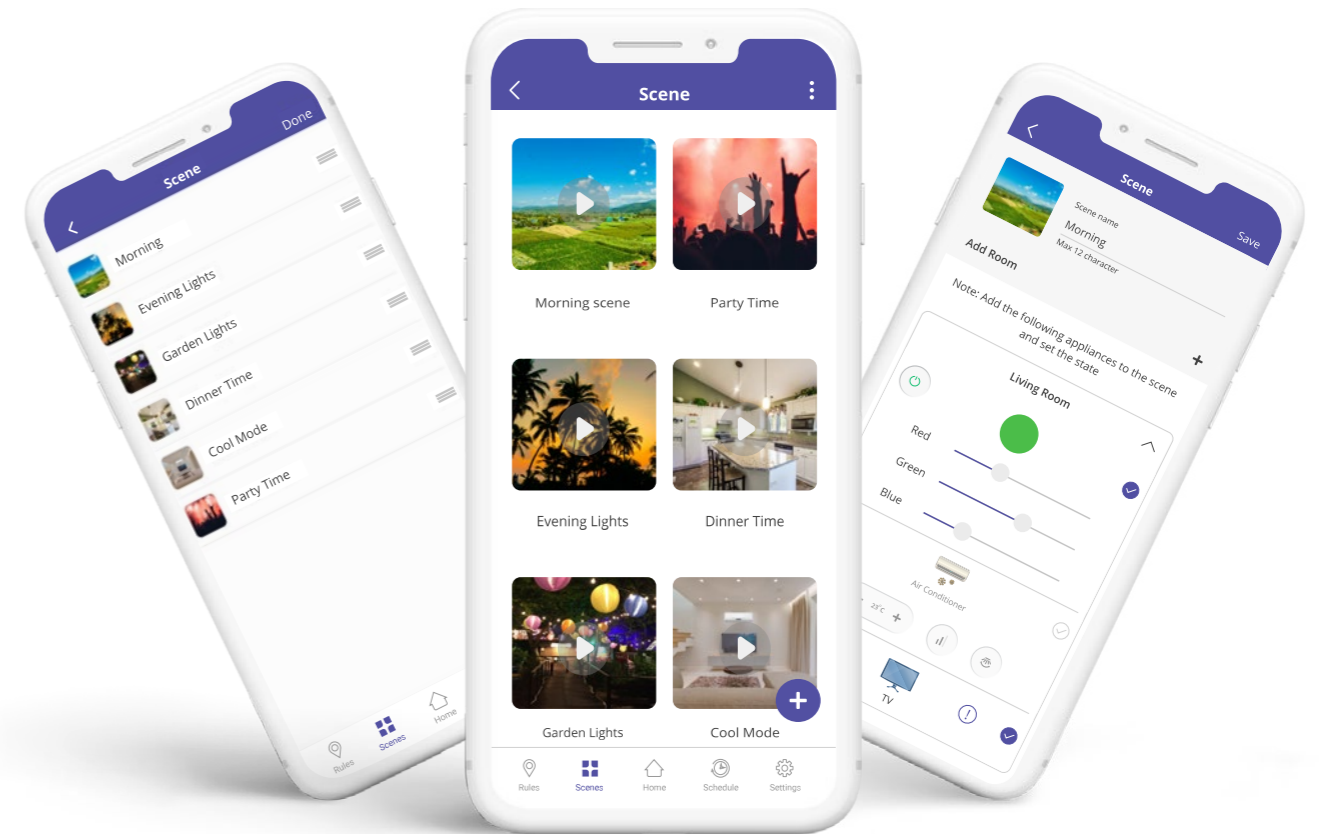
Scene
Done
Morning
Evening Lights
Garden Lights
Dinner Time
Cool Mode
Party Time
Rules
Scenes
Home

Scene
Morning scene
Party Time
Evening Lights
Dinner Time
Garden Lights
Cool Mode
+
Rules
Scenes
Home
Schedule
Settings

Scene
Scene name
Morning
Max 12 character
Save
Add Room
Note: Add the following appliances to the scene and set the state
+
Living Room
Red
Green
Blue
Air Conditioner
23°c
+
TV